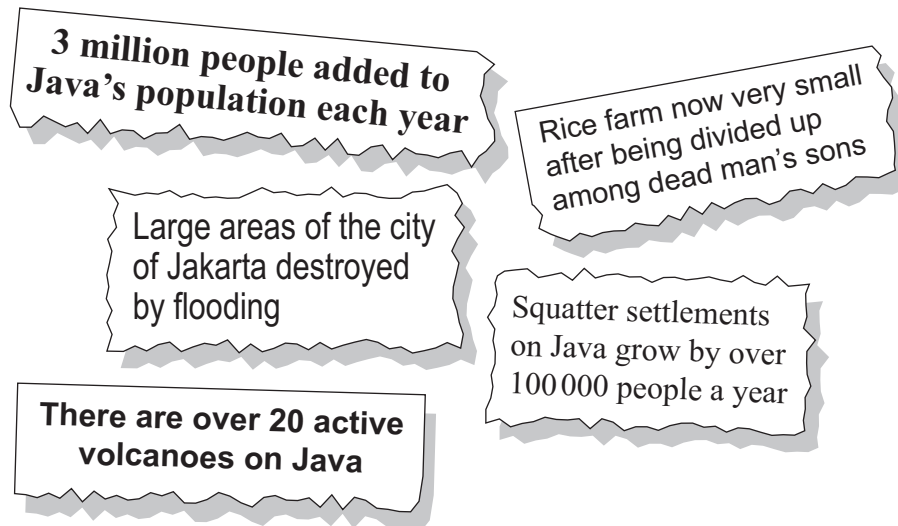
3 million people added to Java's population each year

Rice farm now very small after being divided up among dead man's sons

Large areas of the city of Jakarta destroyed by flooding

Squatter settlements on Java grow by over 100 000 people a year

There are over 20 active volcanoes on Java